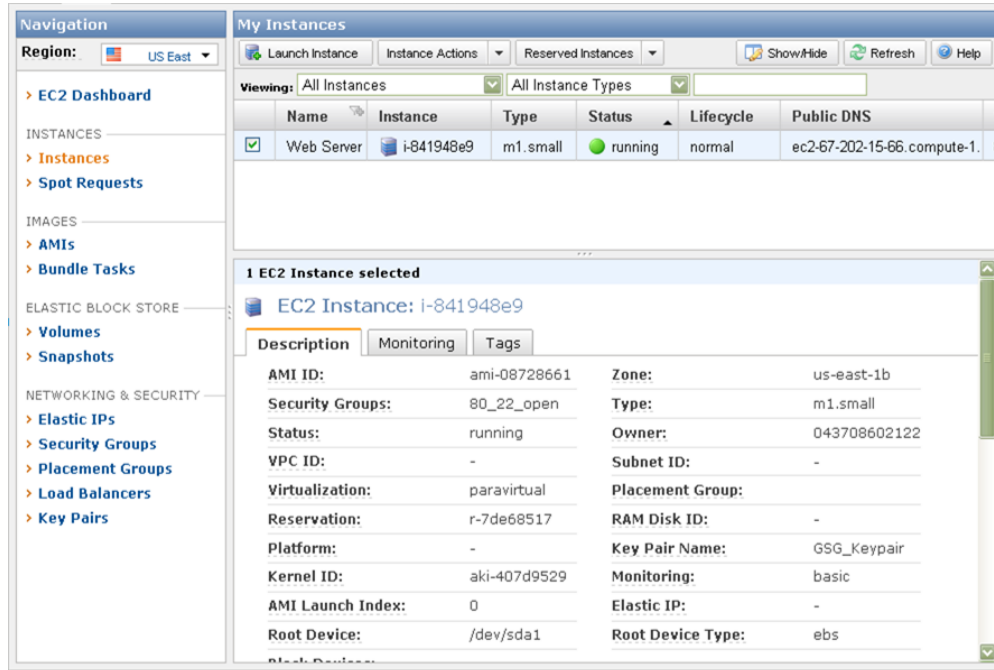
Navigation

Region: US East

› EC2 Dashboard

INSTANCES
› Instances
› Spot Requests

IMAGES
› AMIs
› Bundle Tasks

ELASTIC BLOCK STORE
› Volumes
› Snapshots

NETWORKING & SECURITY
› Elastic IPs
› Security Groups
› Placement Groups
› Load Balancers
› Key Pairs

My Instances

Launch Instance | Instance Actions | Reserved Instances | Show/Hide | Refresh | Help

Viewing: All Instances | All Instance Types

| | Name | Instance | Type | Status | Lifecycle | Public DNS |
|---|---|---|---|---|---|---|
| ☑ | Web Server | i-841948e9 | m1.small | running | normal | ec2-67-202-15-66.compute-1. |

1 EC2 Instance selected

EC2 Instance: i-841948e9

Description | Monitoring | Tags

| | | | |
|---|---|---|---|
| AMI ID: | ami-08728661 | Zone: | us-east-1b |
| Security Groups: | 80_22_open | Type: | m1.small |
| Status: | running | Owner: | 043708602122 |
| VPC ID: | - | Subnet ID: | - |
| Virtualization: | paravirtual | Placement Group: | |
| Reservation: | r-7de68517 | RAM Disk ID: | - |
| Platform: | - | Key Pair Name: | GSG_Keypair |
| Kernel ID: | aki-407d9529 | Monitoring: | basic |
| AMI Launch Index: | 0 | Elastic IP: | - |
| Root Device: | /dev/sda1 | Root Device Type: | ebs |

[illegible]